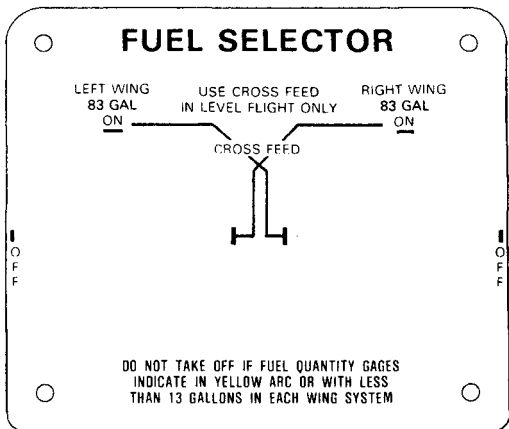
FUEL SELECTOR

LEFT WING
83 GAL
ON

USE CROSS FEED
IN LEVEL FLIGHT ONLY

RIGHT WING
83 GAL
ON

CROSS FEED

O
F
F

O
F
F

DO NOT TAKE OFF IF FUEL QUANTITY GAGES INDICATE IN YELLOW ARC OR WITH LESS THAN 13 GALLONS IN EACH WING SYSTEM